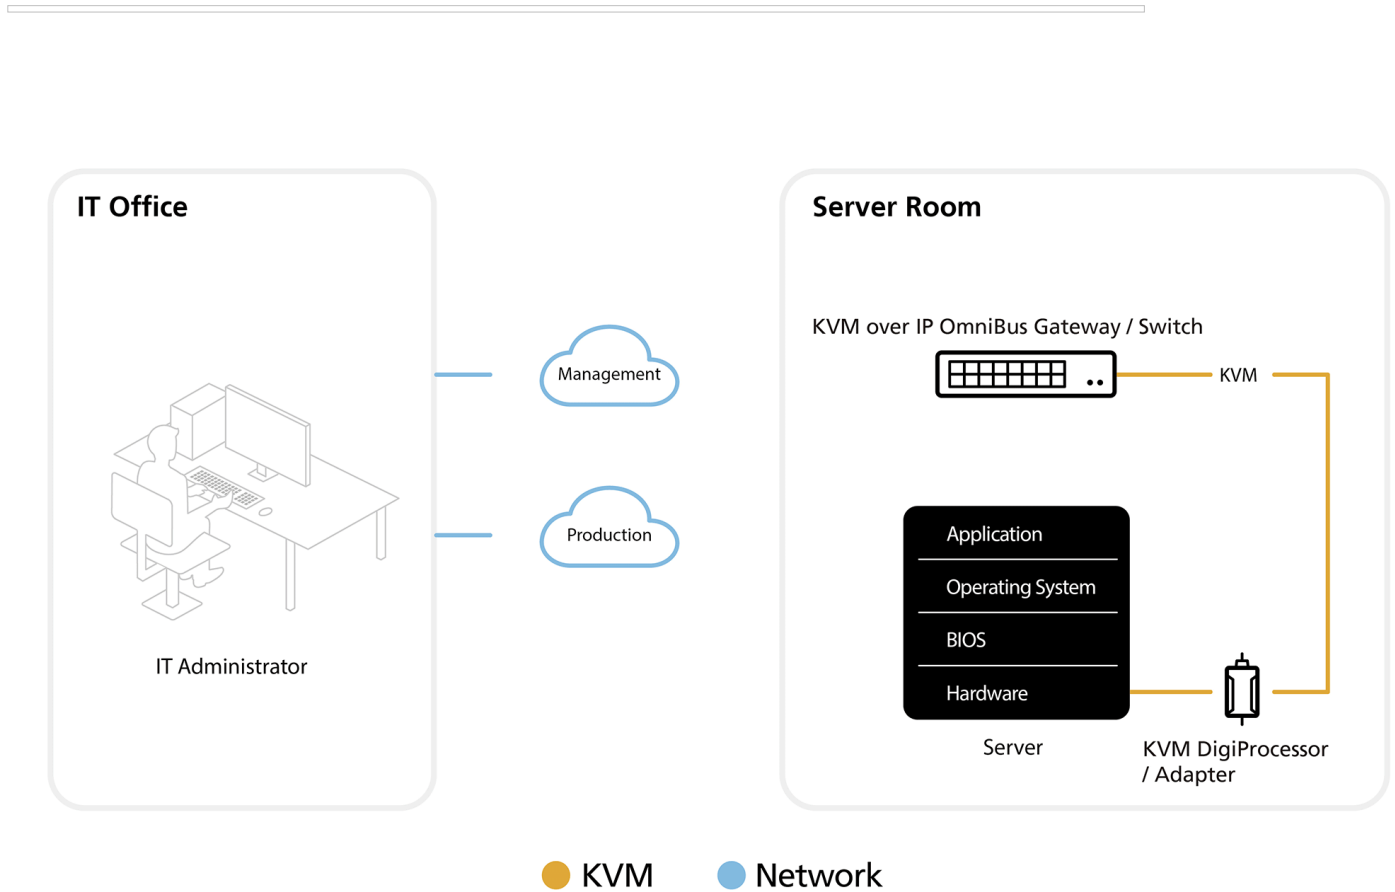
IT Office

IT Administrator

Management

Production

Server Room

KVM over IP OmniBus Gateway / Switch

KVM

Application

Operating System

BIOS

Hardware

Server

KVM DigiProcessor / Adapter

KVM Network